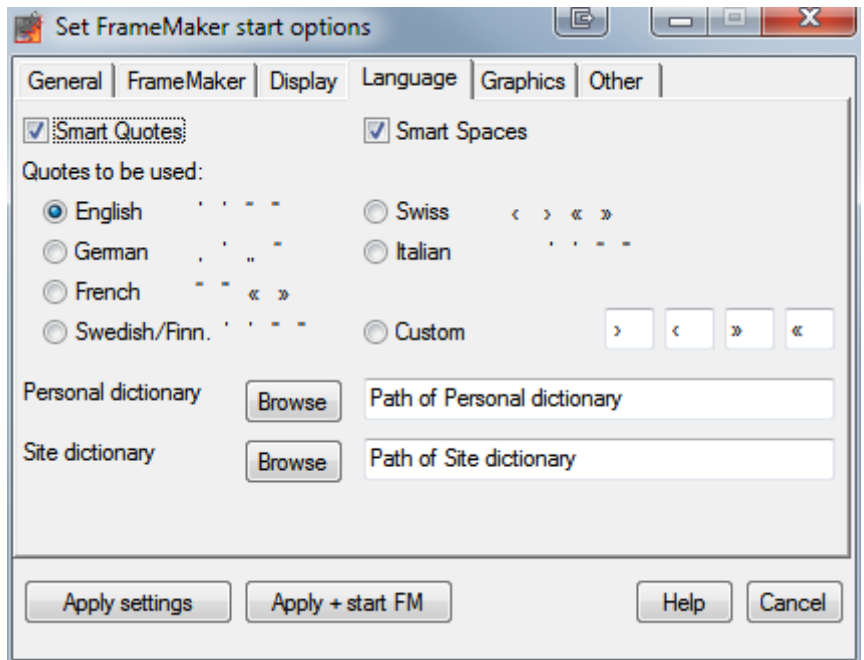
Set FrameMaker start options

General | FrameMaker | Display | Language | Graphics | Other

Smart Quotes
Smart Spaces

Quotes to be used:

English ' ' " "
Swiss ‹ › « »
German ‚ ' „ "
Italian ' ' " "
French " " « »
Swedish/Finn. ' ' " "
Custom › ‹ » «

Personal dictionary Browse Path of Personal dictionary

Site dictionary Browse Path of Site dictionary

Apply settings
Apply + start FM
Help
Cancel